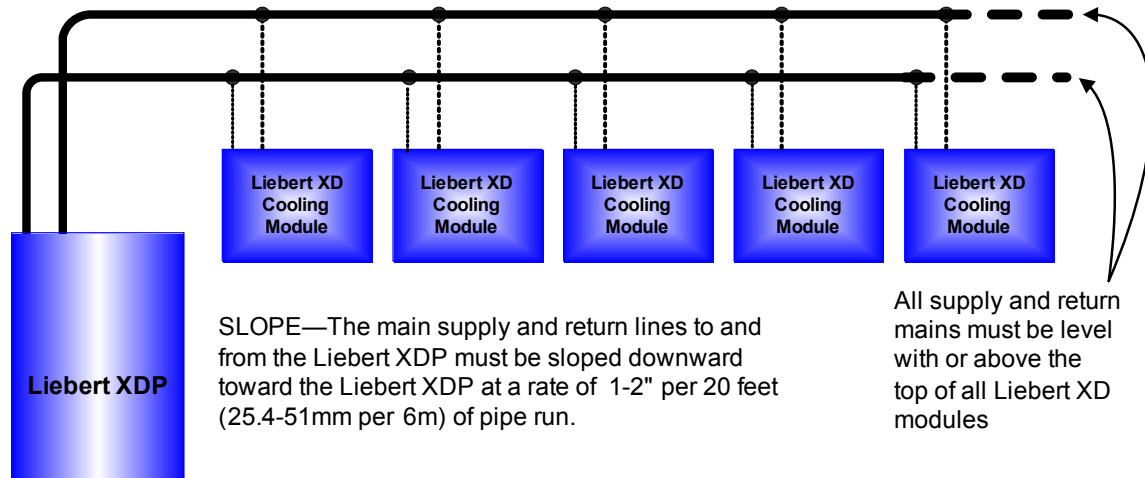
Liebert XD Cooling Module

Liebert XD Cooling Module

Liebert XD Cooling Module

Liebert XD Cooling Module

Liebert XD Cooling Module

Liebert XDP

SLOPE—The main supply and return lines to and from the Liebert XDP must be sloped downward toward the Liebert XDP at a rate of 1-2" per 20 feet (25.4-51mm per 6m) of pipe run.

All supply and return mains must be level with or above the top of all Liebert XD modules